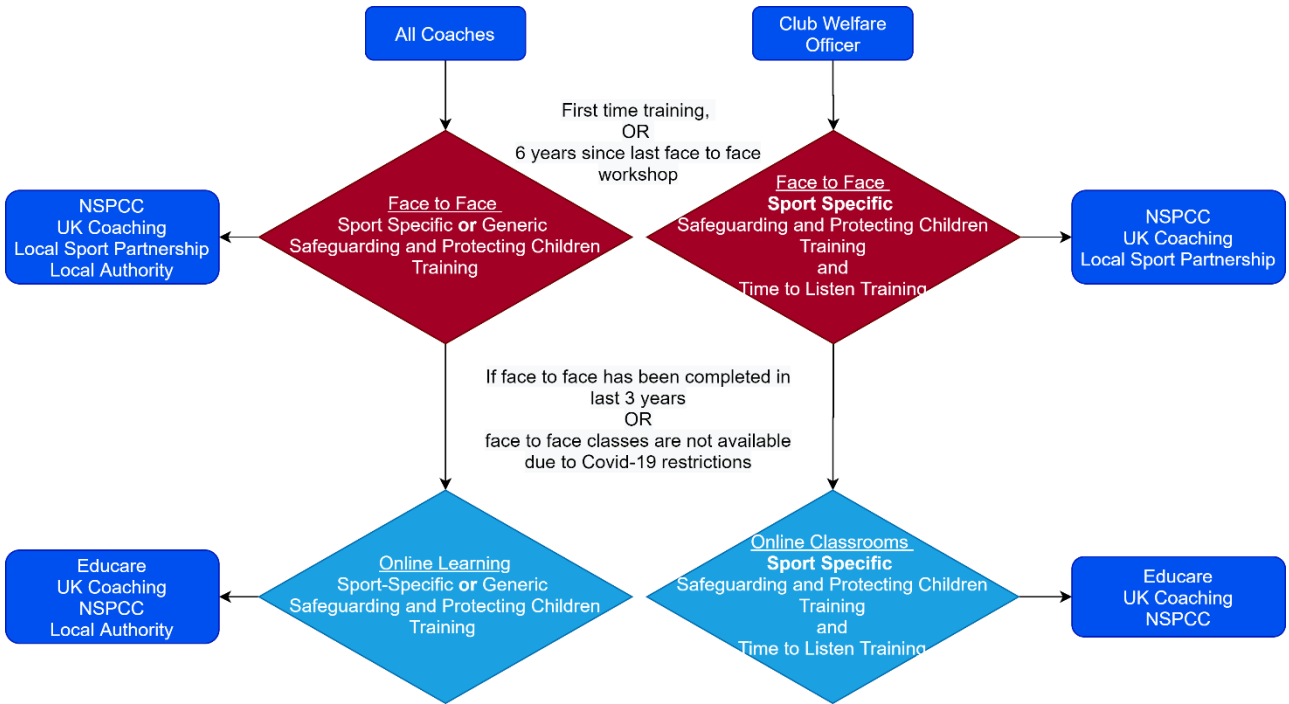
All Coaches

Club Welfare Officer

First time training,
OR
6 years since last face to face workshop

NSPCC
UK Coaching
Local Sport Partnership
Local Authority

Face to Face
Sport Specific **or** Generic
Safeguarding and Protecting Children Training

Face to Face
**Sport Specific**
Safeguarding and Protecting Children Training
and
Time to Listen Training

NSPCC
UK Coaching
Local Sport Partnership

If face to face has been completed in last 3 years
OR
face to face classes are not available due to Covid-19 restrictions

Educare
UK Coaching
NSPCC
Local Authority

Online Learning
Sport-Specific **or** Generic
Safeguarding and Protecting Children Training

Online Classrooms
**Sport Specific**
Safeguarding and Protecting Children Training
and
Time to Listen Training

Educare
UK Coaching
NSPCC